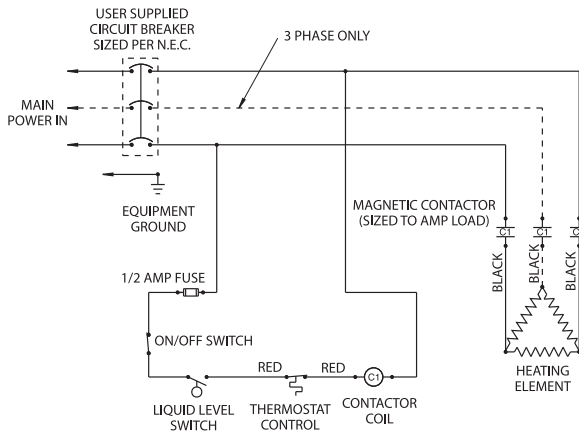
USER SUPPLIED CIRCUIT BREAKER SIZED PER N.E.C.

3 PHASE ONLY

MAIN POWER IN

EQUIPMENT GROUND

MAGNETIC CONTACTOR (SIZED TO AMP LOAD)

C1

C1

C1

BLACK

BLACK

BLACK

1/2 AMP FUSE

ON/OFF SWITCH

RED

RED

C1

LIQUID LEVEL SWITCH

THERMOSTAT CONTROL

CONTACTOR COIL

HEATING ELEMENT